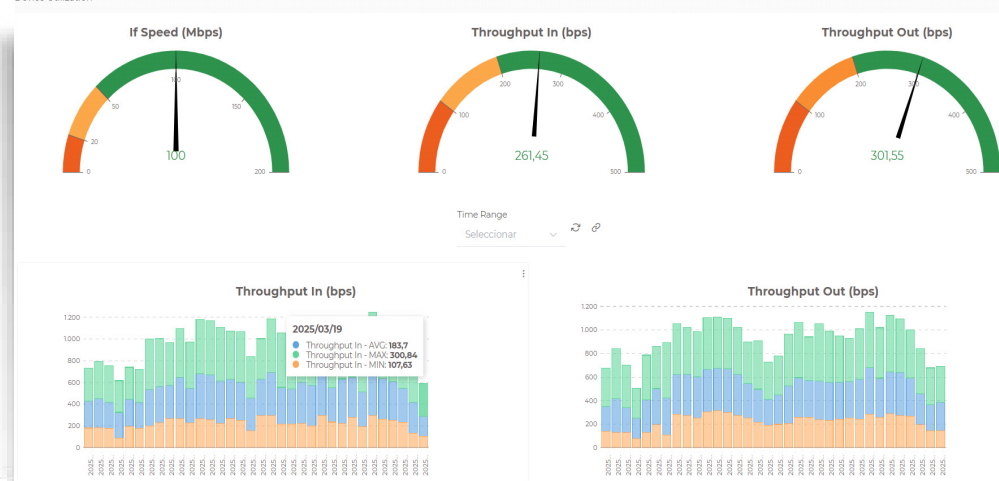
If Speed (Mbps)

0 20 50 100 150 200

100

Throughput In (bps)

0 100 200 300 400 500

261,45

Throughput Out (bps)

0 100 200 300 400 500

301,55

Time Range

Seleccionar

Throughput In (bps)

1.200
1.000
800
600
400
200
0

2025/03/19
Throughput In - AVG: 183,7
Throughput In - MAX: 300,84
Throughput In - MIN: 107,63

Throughput Out (bps)

1.200
1.000
800
600
400
200
0